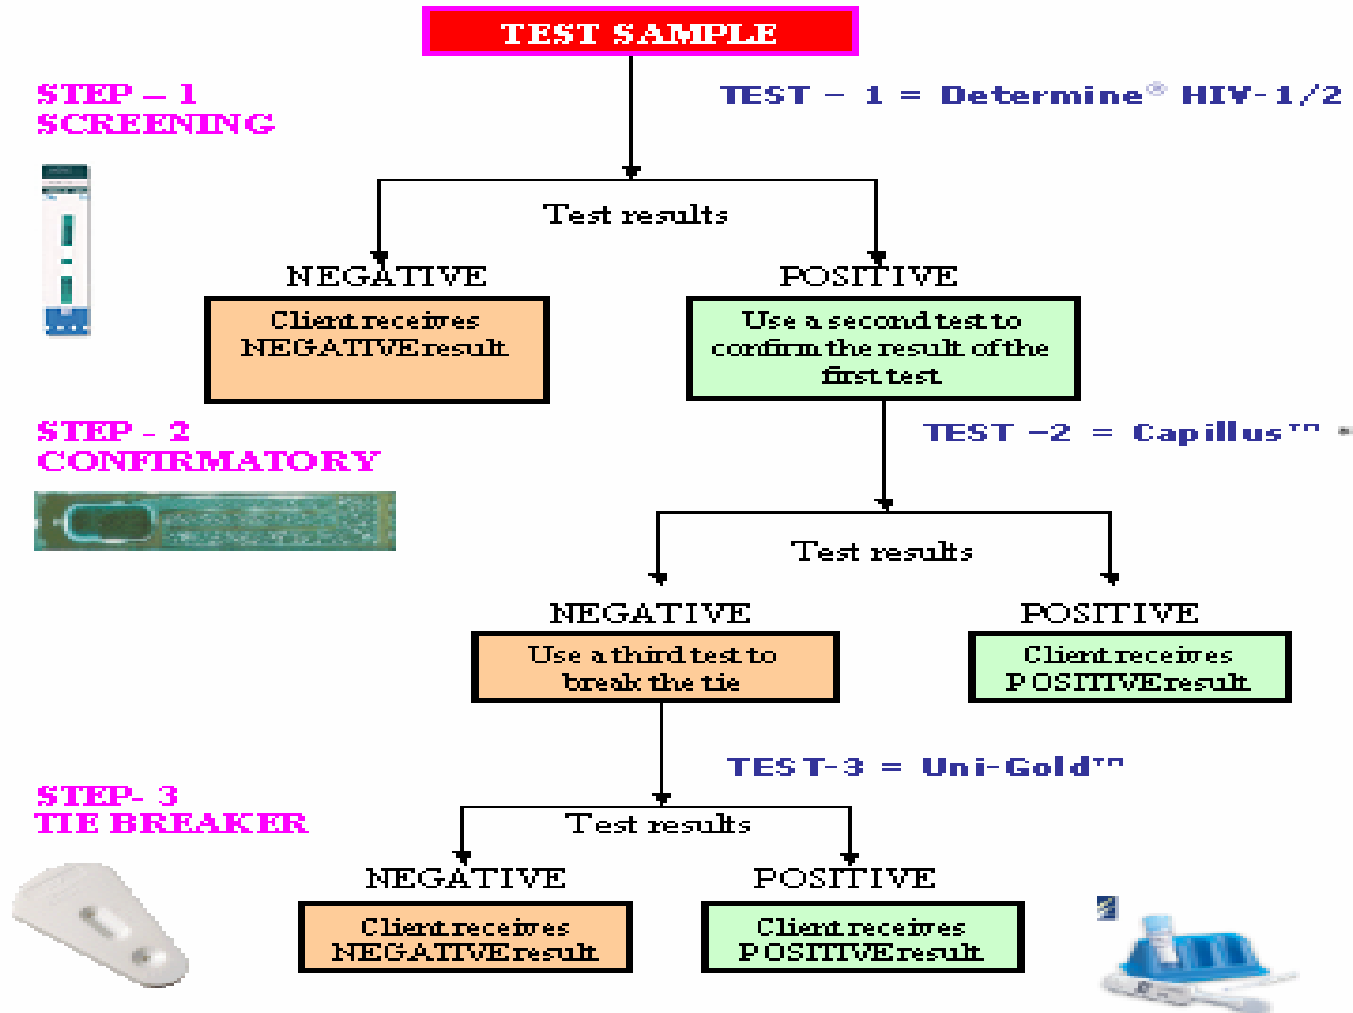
TEST SAMPLE

STEP – 1
SCREENING

TEST – 1 = Determine® HIV-1/2

Test results

NEGATIVE

Client receives NEGATIVE result

POSITIVE

Use a second test to confirm the result of the first test

STEP - 2
CONFIRMATORY

TEST –2 = Capillus™

Test results

NEGATIVE

Use a third test to break the tie

POSITIVE

Client receives POSITIVE result

TEST-3 = Uni-Gold™

STEP- 3
TIE BREAKER

Test results

NEGATIVE

Client receives NEGATIVE result

POSITIVE

Client receives POSITIVE result